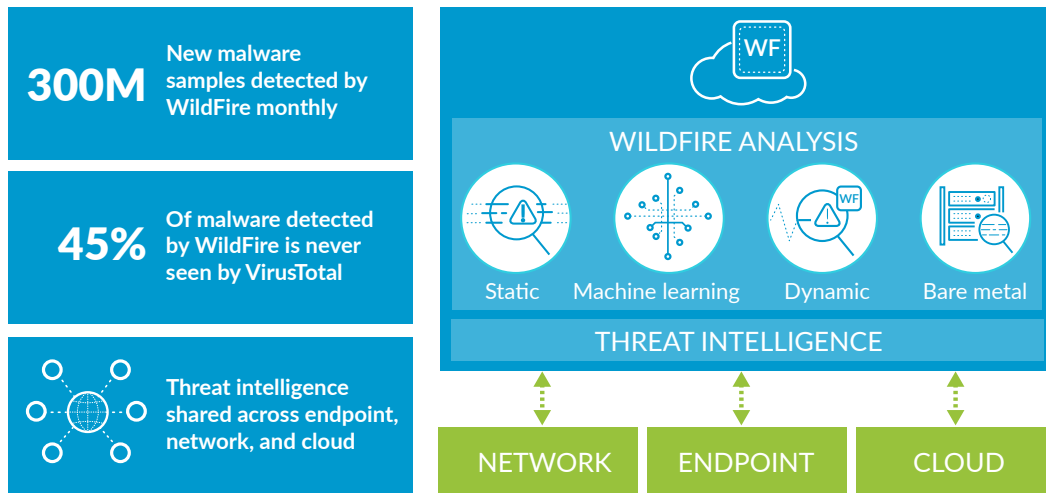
300M

New malware samples detected by WildFire monthly

45%

Of malware detected by WildFire is never seen by VirusTotal

Threat intelligence shared across endpoint, network, and cloud

WF

WILDFIRE ANALYSIS

WF

Static

Machine learning

Dynamic

Bare metal

THREAT INTELLIGENCE

NETWORK

ENDPOINT

CLOUD